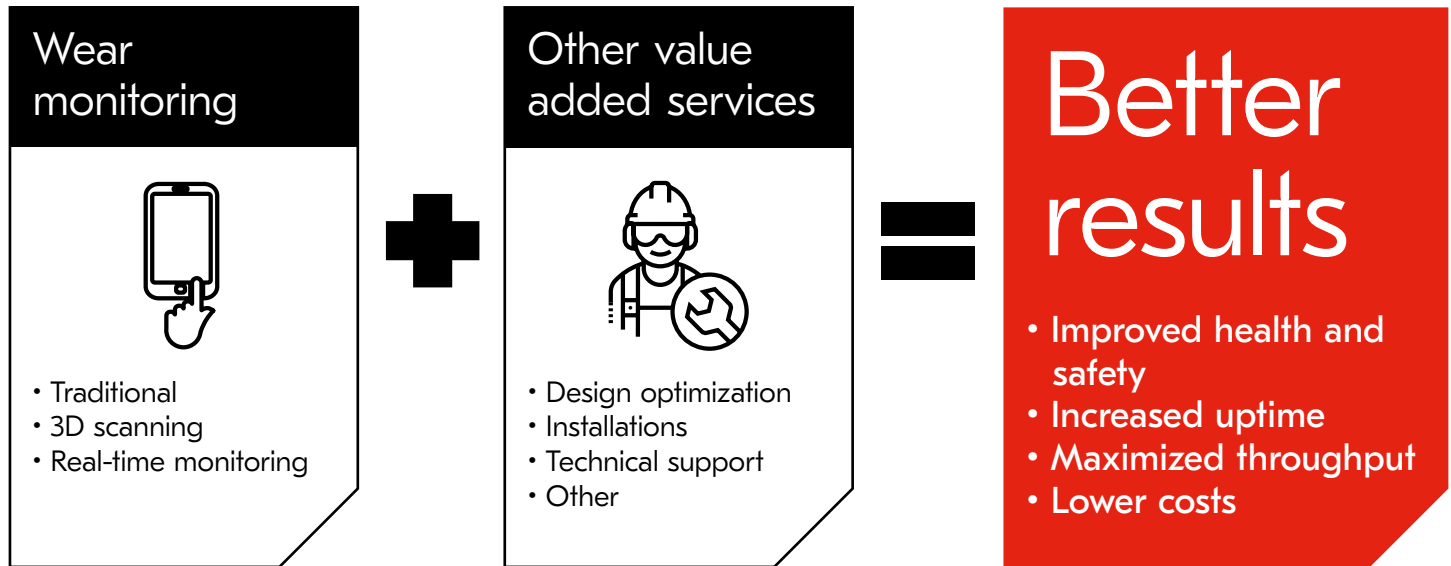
Wear monitoring

• Traditional
• 3D scanning
• Real-time monitoring

Other value added services

• Design optimization
• Installations
• Technical support
• Other

Better results

• Improved health and safety
• Increased uptime
• Maximized throughput
• Lower costs